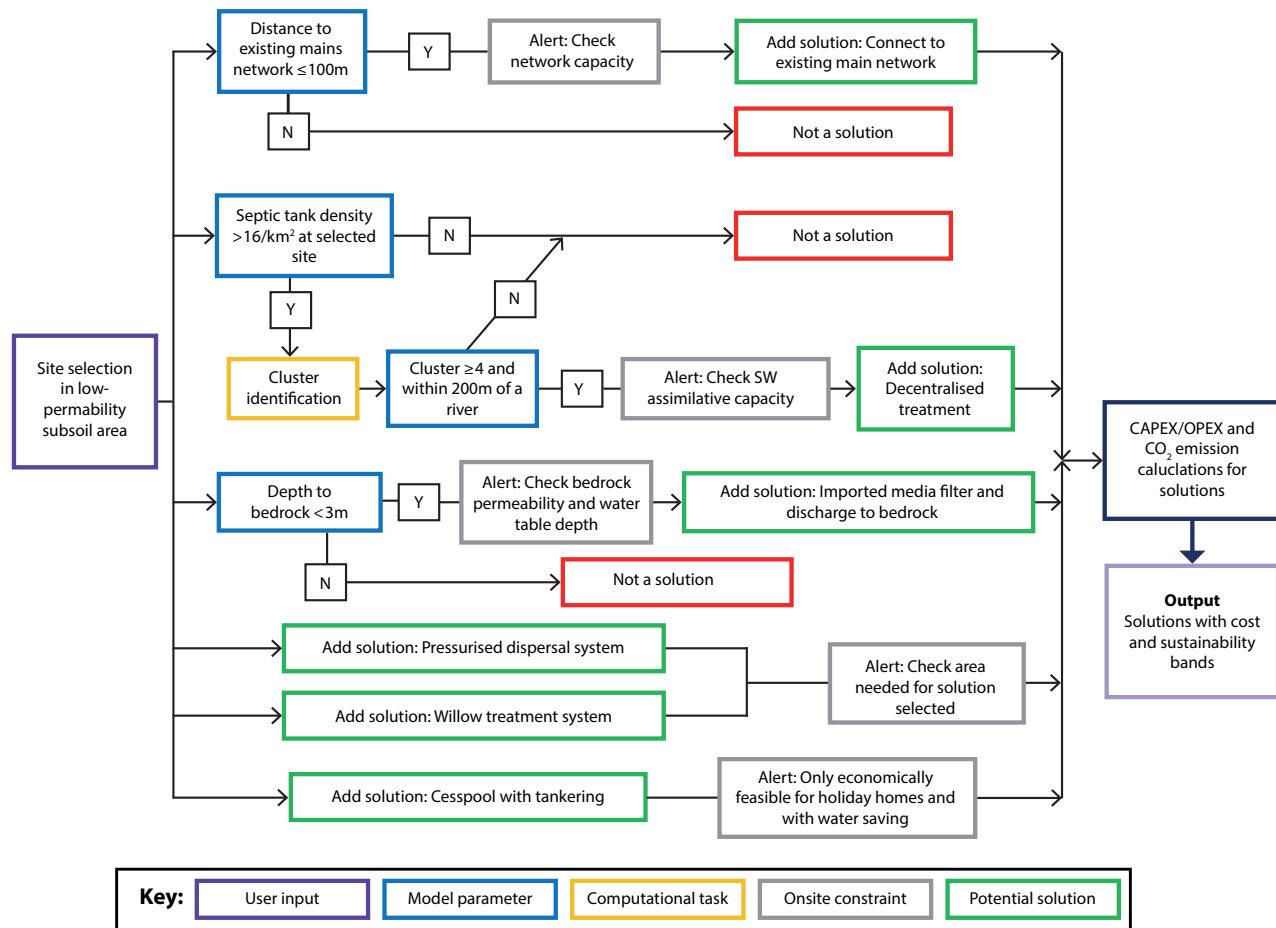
Site selection in low-permability subsoil area

Distance to existing mains network ≤100m

Y

Alert: Check network capacity

Add solution: Connect to existing main network

N

Not a solution

Septic tank density $>16/km^2$ at selected site

N

Not a solution

Y

N

Cluster identification

Cluster ≥4 and within 200m of a river

Y

Alert: Check SW assimilative capacity

Add solution: Decentralised treatment

Depth to bedrock <3m

Y

Alert: Check bedrock permeability and water table depth

Add solution: Imported media filter and discharge to bedrock

N

Not a solution

Add solution: Pressurised dispersal system

Add solution: Willow treatment system

Alert: Check area needed for solution selected

Add solution: Cesspool with tankering

Alert: Only economically feasible for holiday homes and with water saving

CAPEX/OPEX and $CO_2$ emission caluclations for solutions

**Output**
Solutions with cost and sustainability bands

Key: User input | Model parameter | Computational task | Onsite constraint | Potential solution